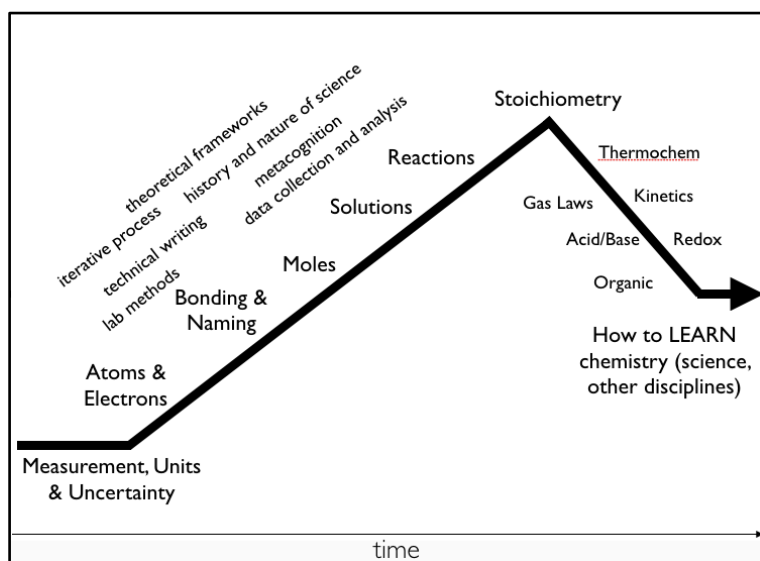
theoretical frameworks
history and nature of science
iterative process
metacognition
technical writing
data collection and analysis
lab methods

Stoichiometry
Reactions
Solutions
Moles
Bonding & Naming
Atoms & Electrons
Measurement, Units & Uncertainty

Thermochem
Gas Laws
Kinetics
Acid/Base
Redox
Organic

How to LEARN chemistry (science, other disciplines)

time